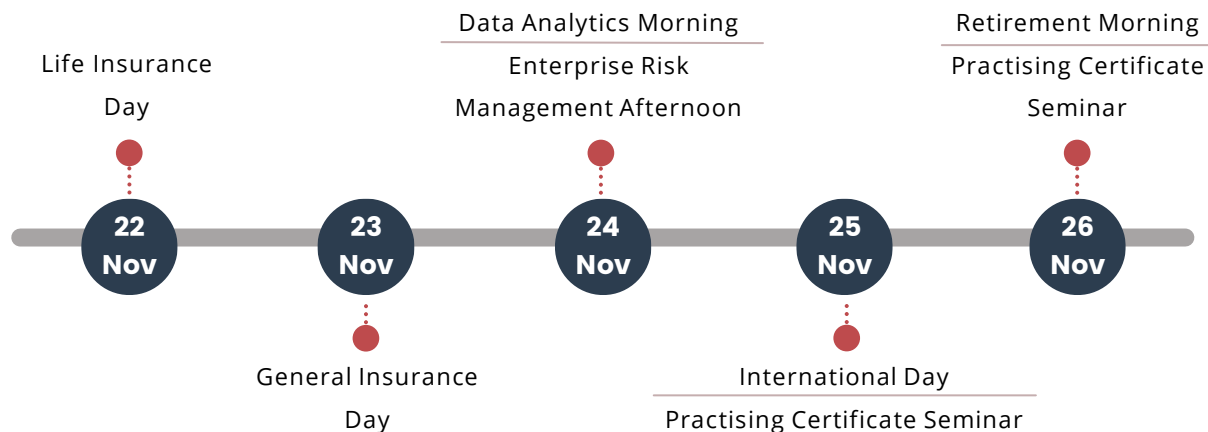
Life Insurance Day

22 Nov

23 Nov

General Insurance Day

Data Analytics Morning

Enterprise Risk Management Afternoon

24 Nov

25 Nov

International Day

Practising Certificate Seminar

Retirement Morning

Practising Certificate Seminar

26 Nov